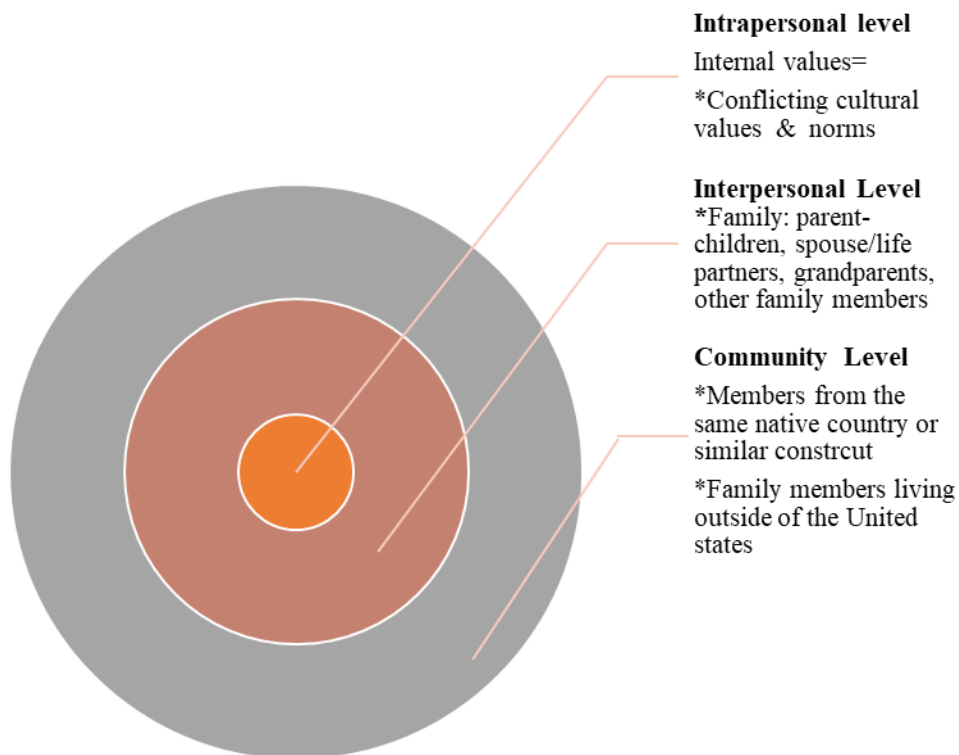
**Intrapersonal level**

Internal values=

*Conflicting cultural values & norms

**Interpersonal Level**

*Family: parent-children, spouse/life partners, grandparents, other family members

**Community Level**

*Members from the same native country or similar constrcut

*Family members living outside of the United states